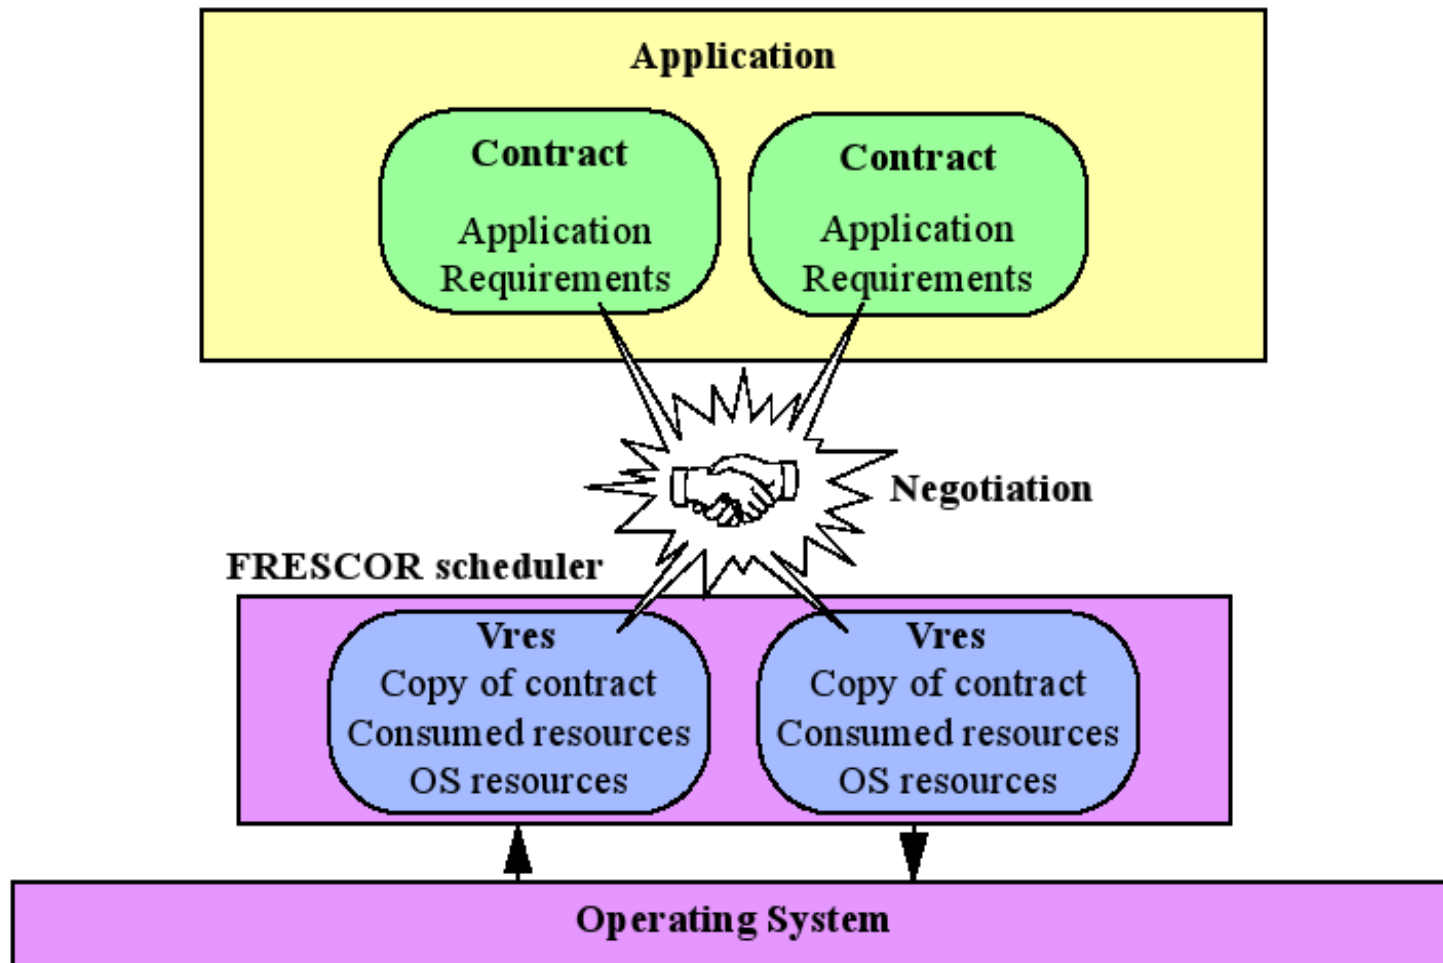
Application

Contract

Application Requirements

Contract

Application Requirements

Negotiation

FRESCOR scheduler

Vres
Copy of contract
Consumed resources
OS resources

Vres
Copy of contract
Consumed resources
OS resources

Operating System